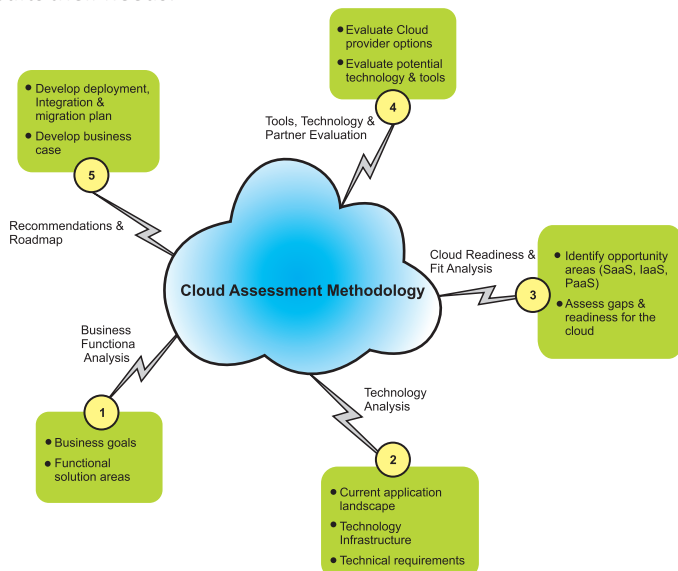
Cloud Assessment Methodology

Business Functiona Analysis

1

Business goals

Functional solution areas

Technology Analysis

2

Current application landscape

Technology Infrastructure

Technical requirements

Cloud Readiness & Fit Analysis

3

Identify opportunity areas (SaaS, IaaS, PaaS)

Assess gaps & readiness for the cloud

Tools, Technology & Partner Evaluation

4

Evaluate Cloud provider options

Evaluate potential technology & tools

Recommendations & Roadmap

5

Develop deployment, Integration & migration plan

Develop business case